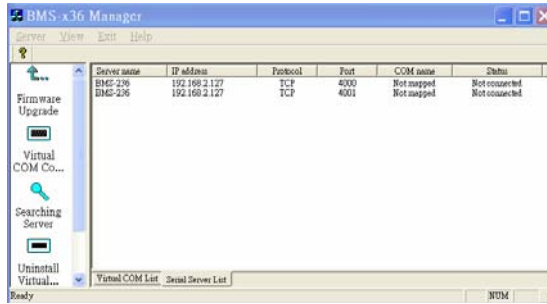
BMS-x36 Manager

Server View Exit Help

Firmware Upgrade

Virtual COM Co...

Searching Server

Uninstall Virtual...

| Server name | IP address | Protocol | Port | COM name | Status |
|---|---|---|---|---|---|
| BMS-236 | 192.168.2.127 | TCP | 4000 | Not mapped | Not connected |
| BMS-236 | 192.168.2.127 | TCP | 4001 | Not mapped | Not connected |

Virtual COM List Serial Server List

Ready NUM